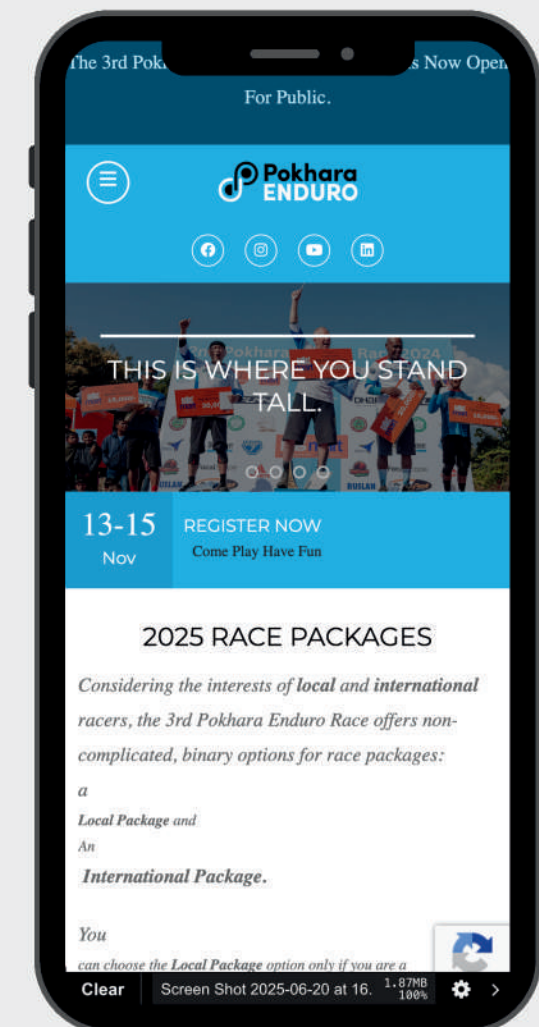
The 3rd Pok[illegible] s Now Open For Public.

Pokhara ENDURO

THIS IS WHERE YOU STAND TALL.

13-15 Nov

REGISTER NOW

Come Play Have Fun

2025 RACE PACKAGES

Considering the interests of local and international racers, the 3rd Pokhara Enduro Race offers non-complicated, binary options for race packages:

a

Local Package and

An

International Package.

You

can choose the Local Package option only if you are a

Clear

Screen Shot 2025-06-20 at 16.

1.87MB 100%